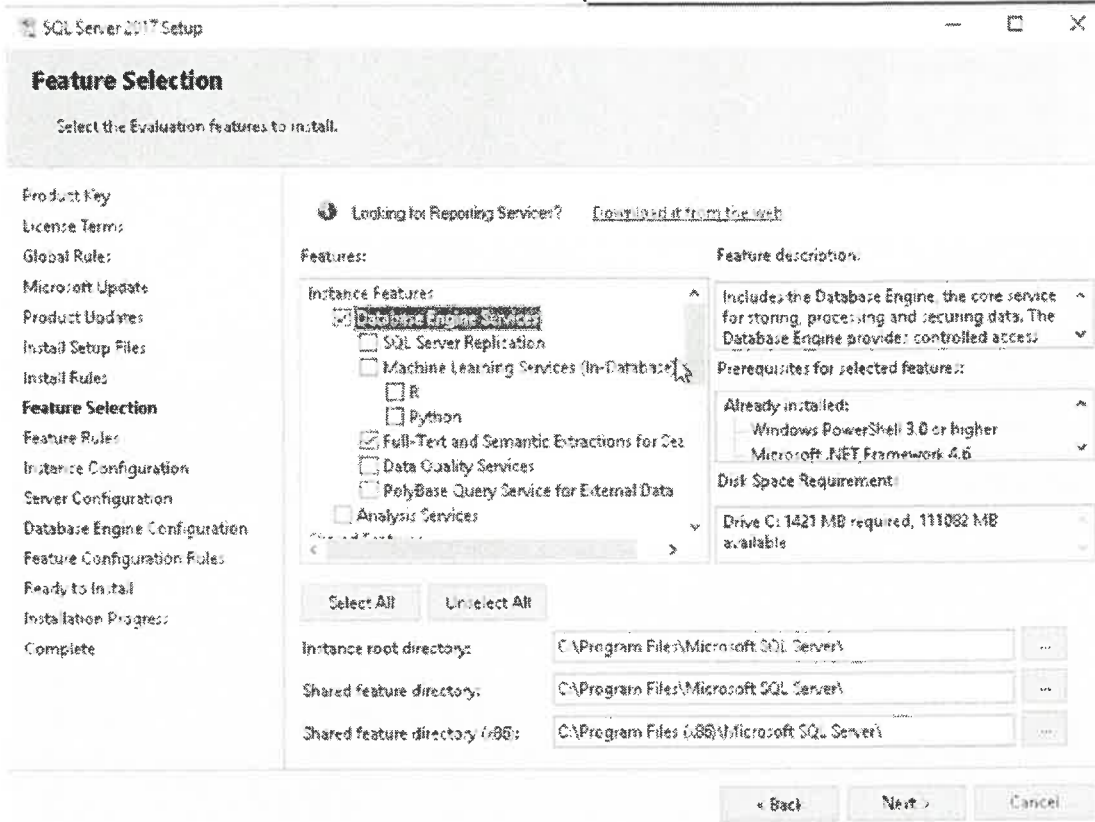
SQL Server 2017 Setup

Feature Selection

Select the Evaluation features to install.

Product Key
License Terms
Global Rules
Microsoft Update
Product Updates
Install Setup Files
Install Rules
Feature Selection
Feature Rules
Instance Configuration
Server Configuration
Database Engine Configuration
Feature Configuration Rules
Ready to Install
Installation Progress
Complete

Looking for Reporting Services? Download it from the web

Features:

Instance Features
Database Engine Services
SQL Server Replication
Machine Learning Services (In-Database)
R
Python
Full-Text and Semantic Extractions for Sea
Data Quality Services
PolyBase Query Service for External Data
Analysis Services
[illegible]

Feature description:

Includes the Database Engine, the core service for storing, processing and securing data. The Database Engine provides controlled access

Prerequisites for selected features:

Already installed:
Windows PowerShell 3.0 or higher
Microsoft .NET Framework 4.6

Disk Space Requirements

Drive C: 1421 MB required, 111082 MB available

Select All Unselect All

Instance root directory: C:\Program Files\Microsoft SQL Server\ ...

Shared feature directory: C:\Program Files\Microsoft SQL Server\ ...

Shared feature directory (x86): C:\Program Files (x86)\Microsoft SQL Server\ ...

< Back Next > Cancel